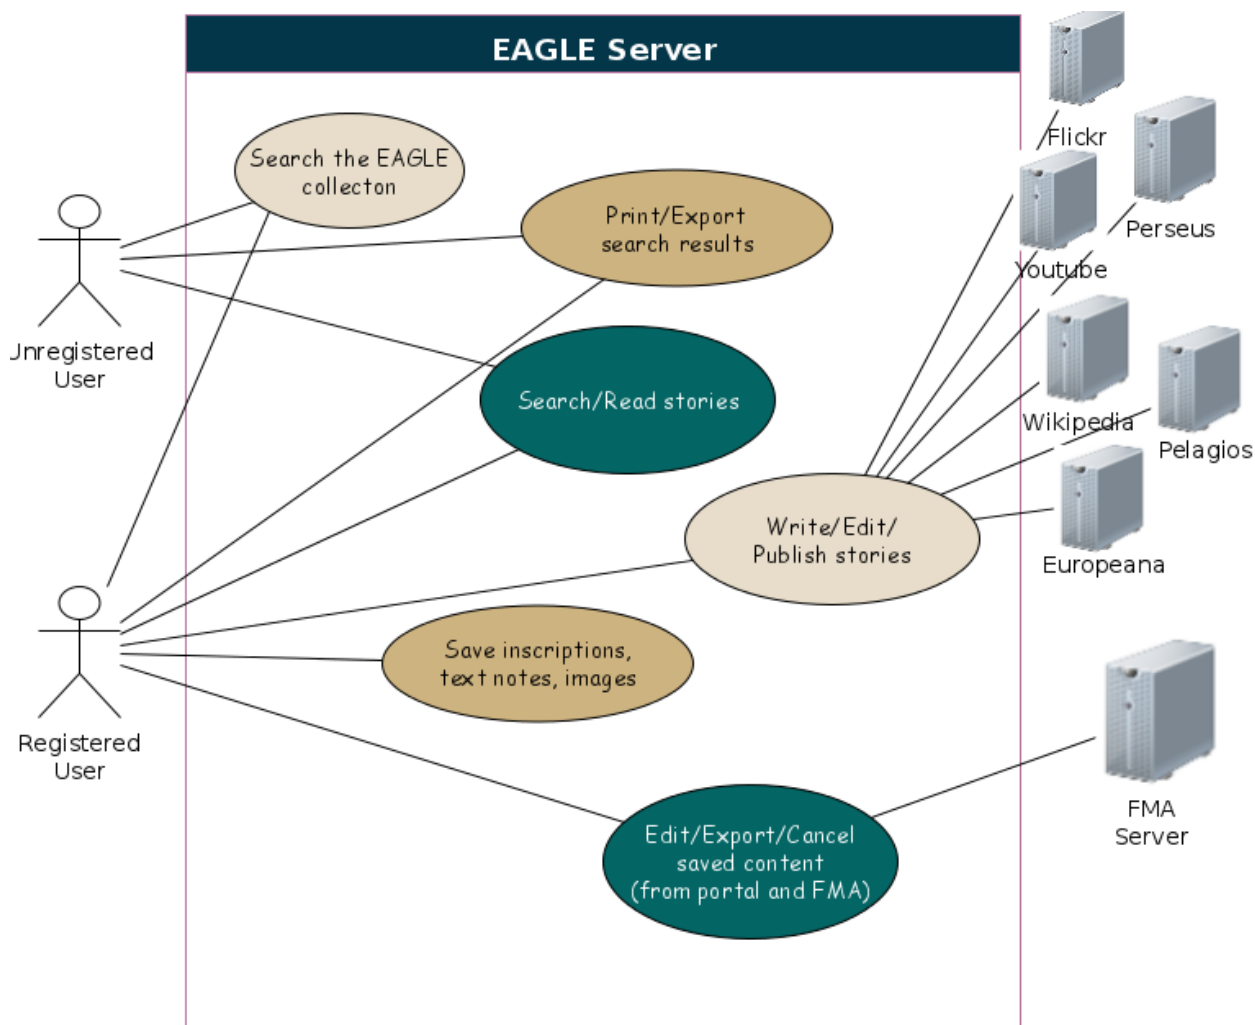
EAGLE Server

Search the EAGLE collecton

Print/Export search results

Search/Read stories

Write/Edit/ Publish stories

Save inscriptions, text notes, images

Edit/Export/Cancel saved content (from portal and FMA)

Jnregistered User

Registered User

Flickr

Perseus

Youtube

Wikipedia

Pelagios

Europeana

FMA Server